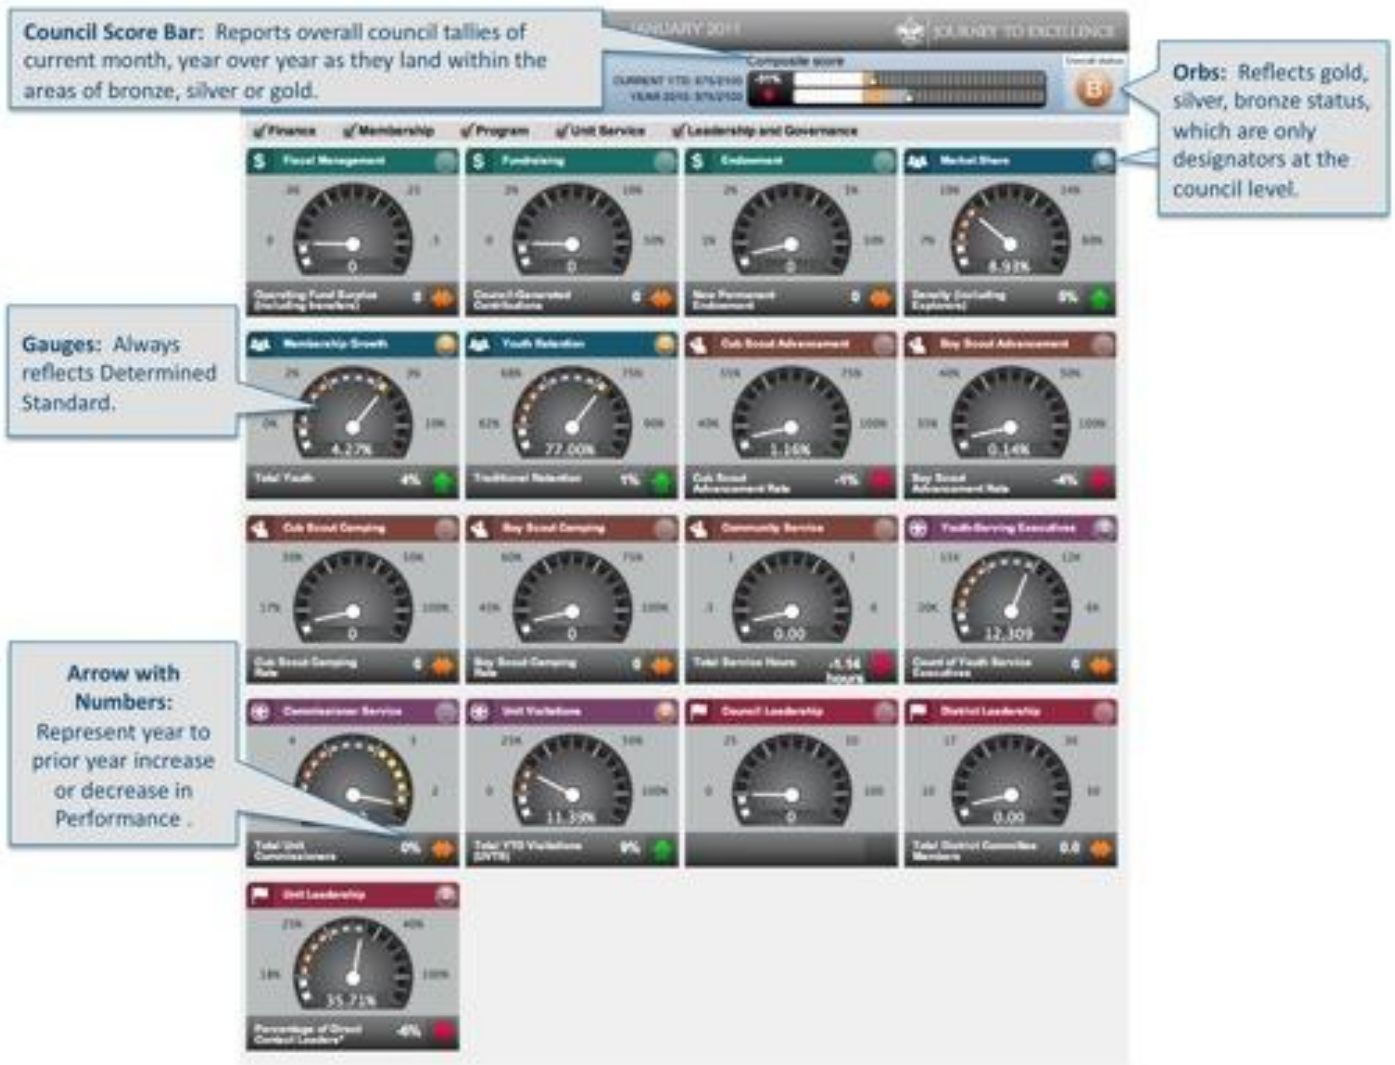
Council Score Bar: Reports overall council tallies of current month, year over year as they land within the areas of bronze, silver or gold.

JANUARY 2011

JOURNEY TO EXCELLENCE

Composite score

Overall status

B

Orbs: Reflects gold, silver, bronze status, which are only designators at the council level.

Finance Membership Program Unit Service Leadership and Governance

Fiscal Management

0

Operating Fund Surplus (including transfers) 0

Fundraising

0

Council-Generated Contributions 0

Endowment

0

New Permanent Endowment 0

Market Share

6.93%

Density (including Explorers) 0%

Gauges: Always reflects Determined Standard.

Membership Growth

4.27%

Total Youth 4%

Youth Retention

77.00%

Traditional Retention 1%

Cub Scout Advancement

1.16%

Cub Scout Advancement Rate -1%

Boy Scout Advancement

0.14%

Boy Scout Advancement Rate -4%

Cub Scout Camping

0

Cub Scout Camping Rate 0

Boy Scout Camping

0

Boy Scout Camping Rate 0

Community Service

0.00

Total Service Hours -5.56 hours

Youth-Serving Executives

12,309

Count of Youth Service Executives 0

Arrow with Numbers: Represent year to prior year increase or decrease in Performance .

Commissioner Service

Total Unit Commissioners 0%

Unit Visitations

11.39%

Total YTD Visitations (UVTS) 9%

Council Leadership

0

District Leadership

0.00

Total District Committee Members 0.0

Unit Leadership

35.71%

Percentage of Direct Contact Leaders* -6%